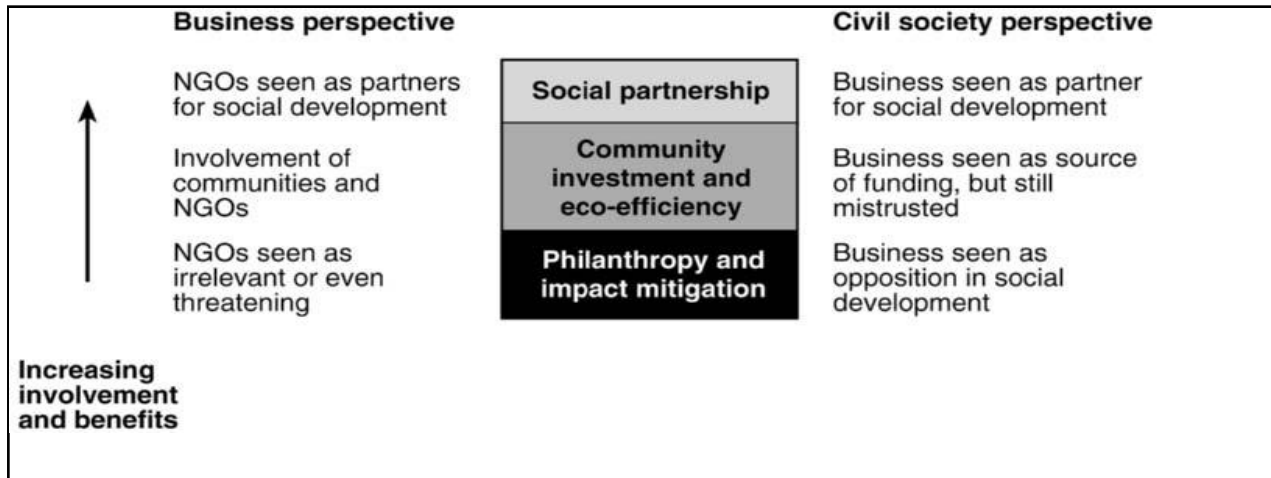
| Business perspective | | Civil society perspective |
|---|---|---|
| NGOs seen as partners for social development | Social partnership | Business seen as partner for social development |
| Involvement of communities and NGOs | Community investment and eco-efficiency | Business seen as source of funding, but still mistrusted |
| NGOs seen as irrelevant or even threatening | Philanthropy and impact mitigation | Business seen as opposition in social development |

Increasing involvement and benefits